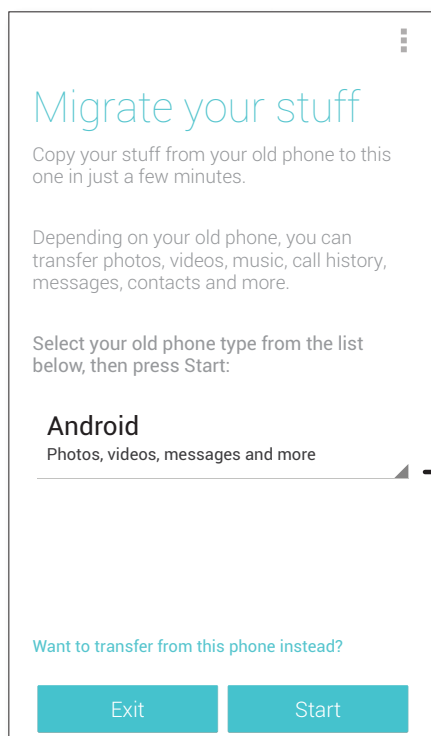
Migrate your stuff

Copy your stuff from your old phone to this one in just a few minutes.

Depending on your old phone, you can transfer photos, videos, music, call history, messages, contacts and more.

Select your old phone type from the list below, then press Start:

Android
Photos, videos, messages and more

Want to transfer from this phone instead?

Exit

Start